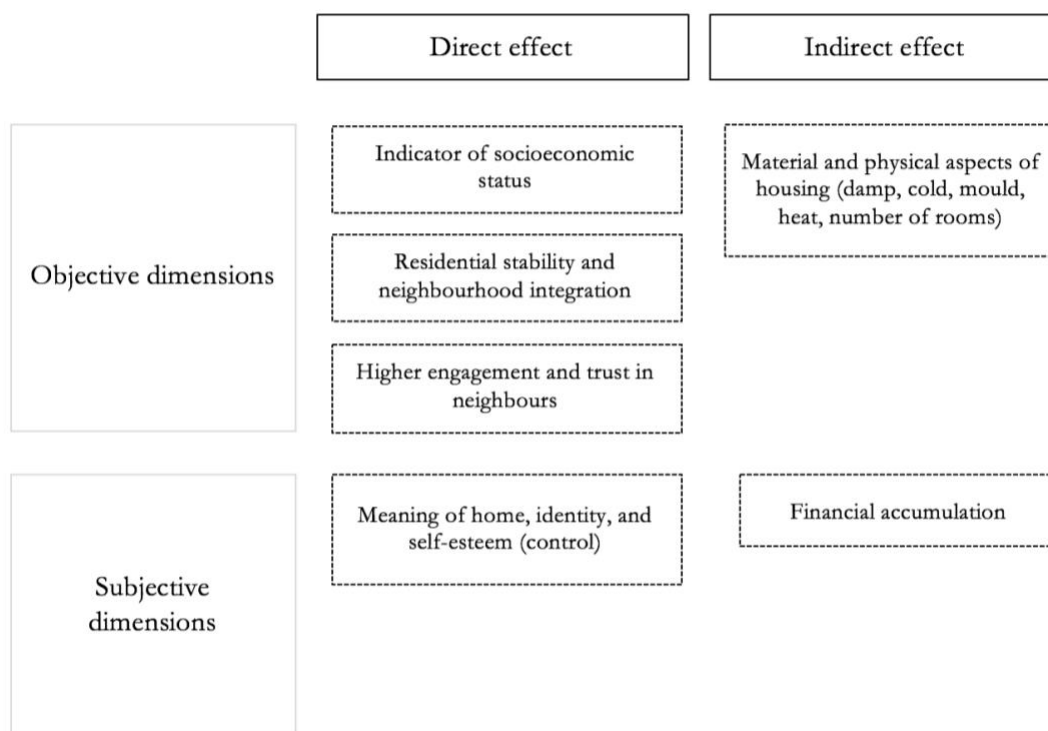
Direct effect

Indirect effect

Objective dimensions

Indicator of socioeconomic status

Residential stability and neighbourhood integration

Higher engagement and trust in neighbours

Material and physical aspects of housing (damp, cold, mould, heat, number of rooms)

Subjective dimensions

Meaning of home, identity, and self-esteem (control)

Financial accumulation